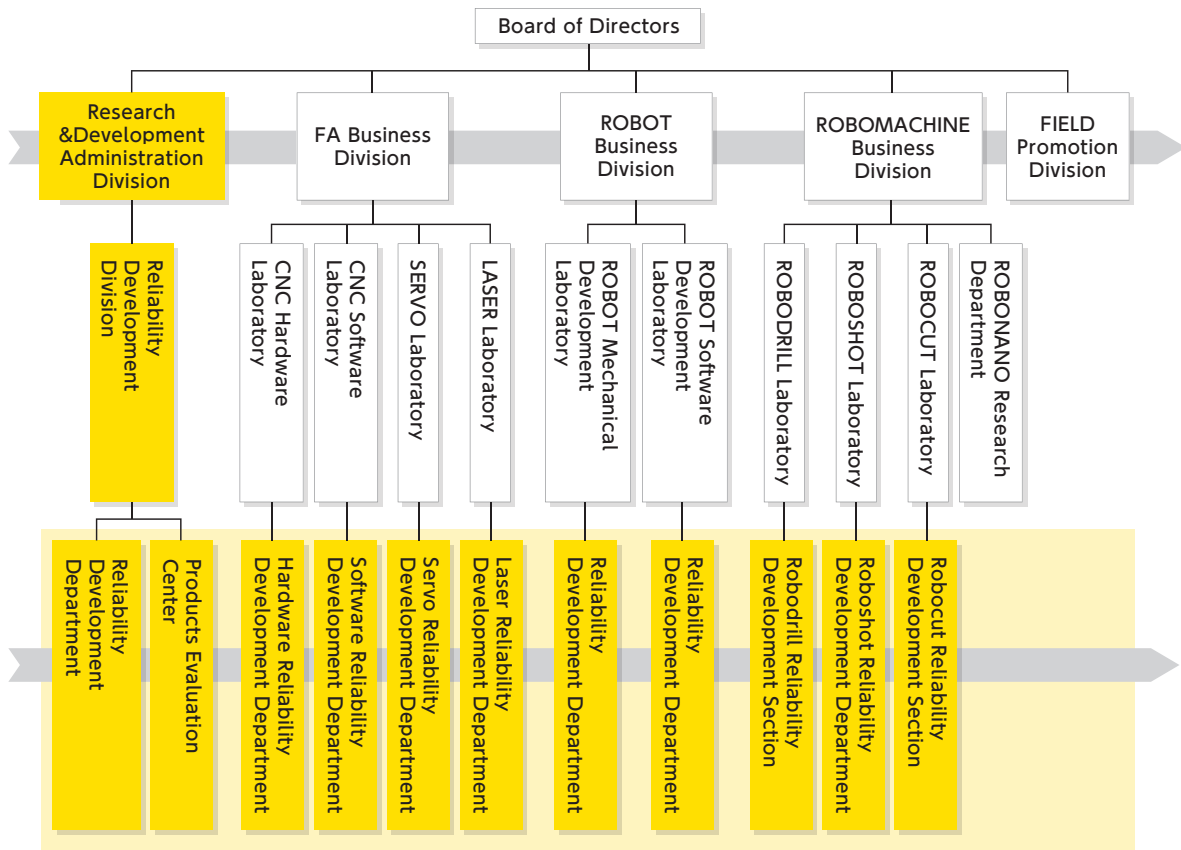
Board of Directors

Research &Development Administration Division

FA Business Division

ROBOT Business Division

ROBOMACHINE Business Division

FIELD Promotion Division

Reliability Development Division

CNC Hardware Laboratory

CNC Software Laboratory

SERVO Laboratory

LASER Laboratory

ROBOT Mechanical Development Laboratory

ROBOT Software Development Laboratory

ROBODRILL Laboratory

ROBOSHOT Laboratory

ROBOCUT Laboratory

ROBONANO Research Department

Reliability Development Department

Products Evaluation Center

Hardware Reliability Development Department

Software Reliability Development Department

Servo Reliability Development Department

Laser Reliability Development Department

Reliability Development Department

Reliability Development Department

Robodrill Reliability Development Section

Roboshot Reliability Development Department

Robocut Reliability Development Section